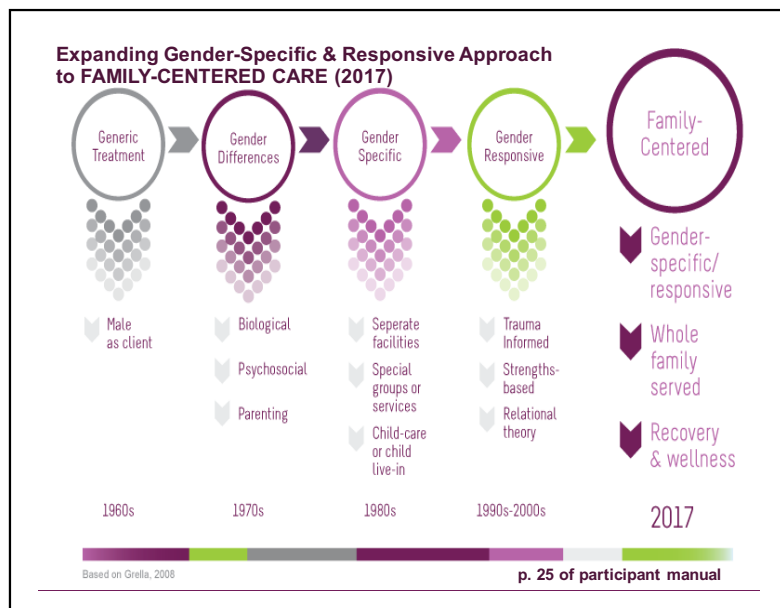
Expanding Gender-Specific & Responsive Approach to FAMILY-CENTERED CARE (2017)

Generic Treatment

Gender Differences

Gender Specific

Gender Responsive

Family-Centered

Male as client

Biological

Psychosocial

Parenting

Seperate facilities

Special groups or services

Child-care or child live-in

Trauma Informed

Strengths-based

Relational theory

Gender-specific/ responsive

Whole family served

Recovery & wellness

1960s

1970s

1980s

1990s-2000s

2017

Based on Grella, 2008

p. 25 of participant manual